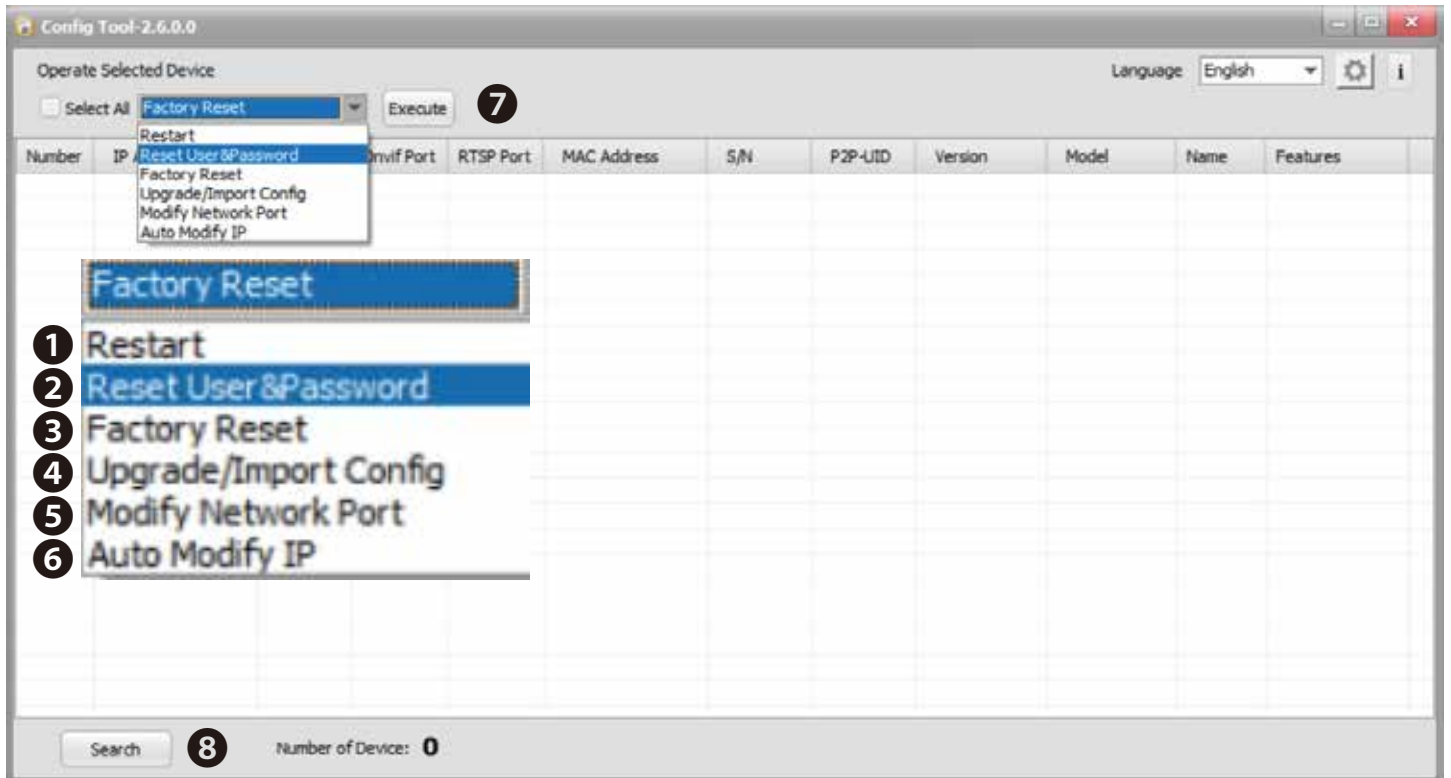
Config Tool-2.6.0.0

Operate Selected Device

Language English

Select All Factory Reset Execute 7

Restart
Reset User&Password
Factory Reset
Upgrade/Import Config
Modify Network Port
Auto Modify IP

| Number | IP A | Onvif Port | RTSP Port | MAC Address | S/N | P2P-UID | Version | Model | Name | Features |
|---|---|---|---|---|---|---|---|---|---|---|

Factory Reset
1 Restart
2 Reset User&Password
3 Factory Reset
4 Upgrade/Import Config
5 Modify Network Port
6 Auto Modify IP

Search 8 Number of Device: 0